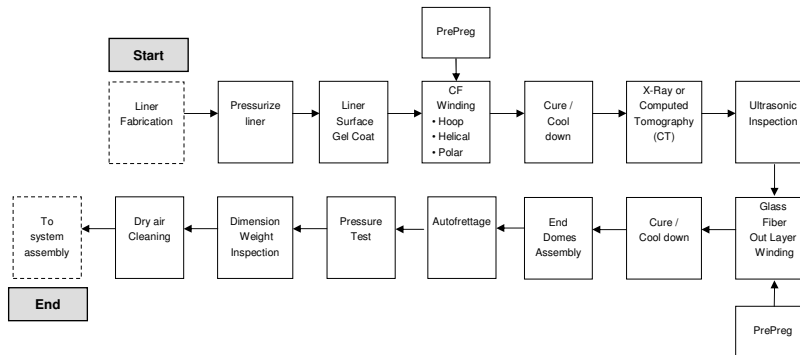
Start

PrePreg

Liner Fabrication

Pressurize liner

Liner Surface Gel Coat

CF Winding
• Hoop
• Helical
• Polar

Cure / Cool down

X-Ray or Computed Tomography (CT)

Ultrasonic Inspection

Glass Fiber Out Layer Winding

PrePreg

Cure / Cool down

End Domes Assembly

Autofrettage

Pressure Test

Dimension Weight Inspection

Dry air Cleaning

To system assembly

End